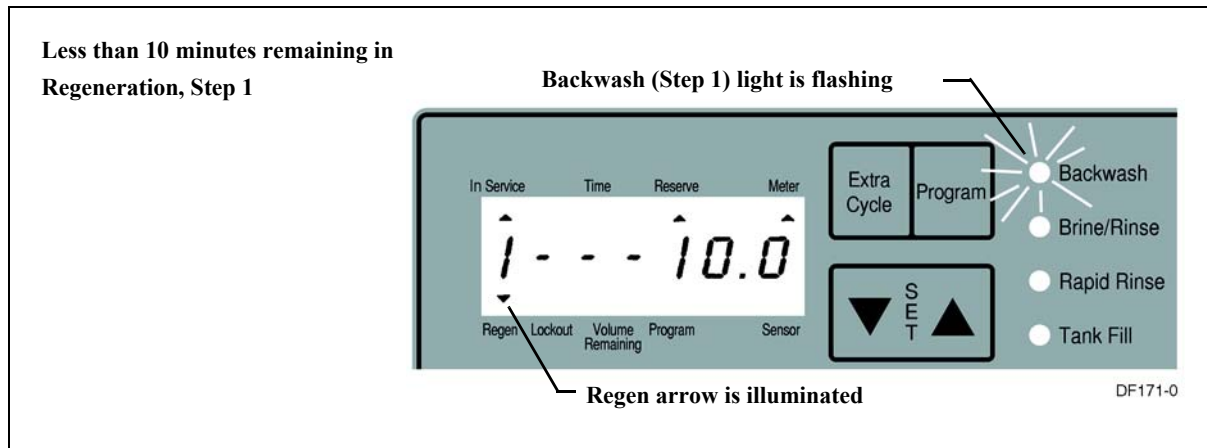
Less than 10 minutes remaining in Regeneration, Step 1

Backwash (Step 1) light is flashing

In Service Time Reserve Meter

1 - - - 10.0

Regen Lockout Volume Remaining Program Sensor

Extra Cycle

Program

SET

Backwash

Brine/Rinse

Rapid Rinse

Tank Fill

Regen arrow is illuminated

DF171-0